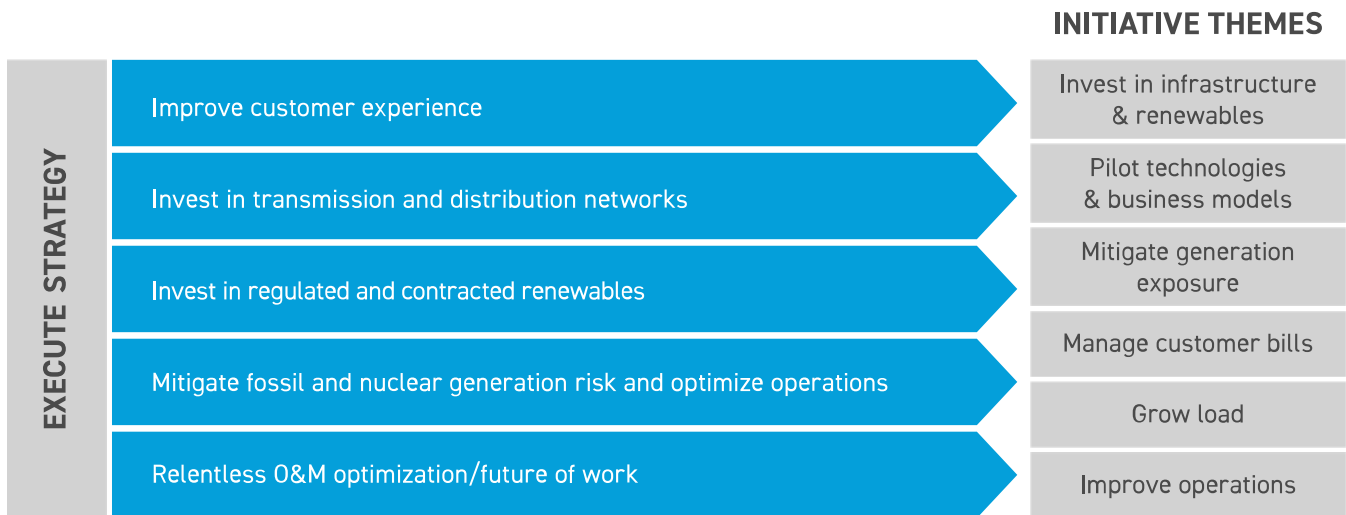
INITIATIVE THEMES

EXECUTE STRATEGY

Improve customer experience

Invest in transmission and distribution networks

Invest in regulated and contracted renewables

Mitigate fossil and nuclear generation risk and optimize operations

Relentless O&M optimization/future of work

Invest in infrastructure & renewables

Pilot technologies & business models

Mitigate generation exposure

Manage customer bills

Grow load

Improve operations